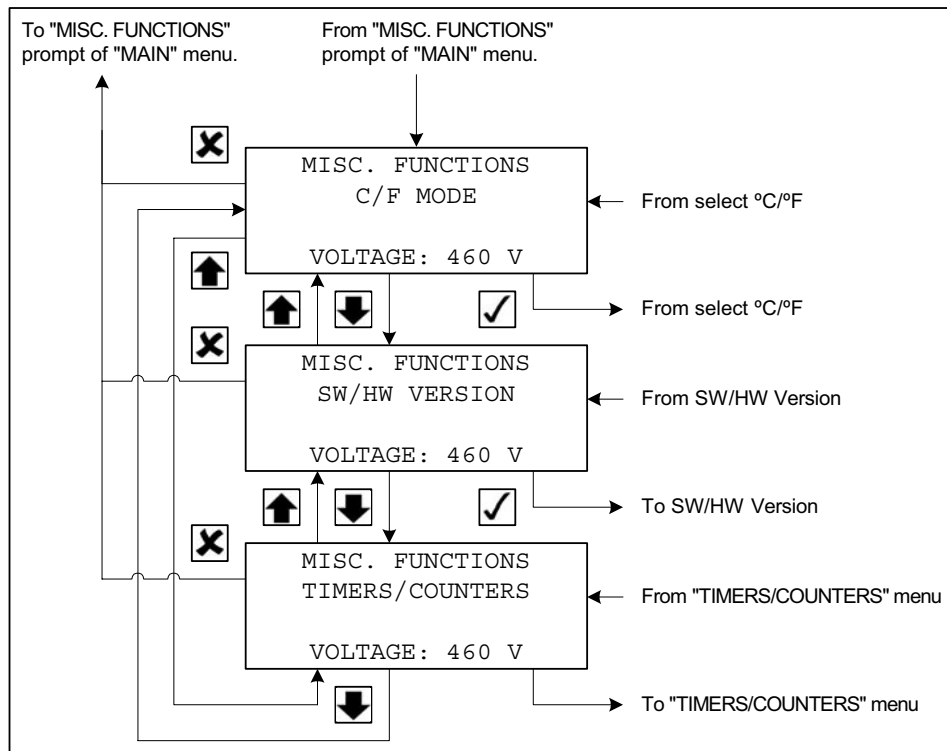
To "MISC. FUNCTIONS" prompt of "MAIN" menu.

From "MISC. FUNCTIONS" prompt of "MAIN" menu.

MISC. FUNCTIONS
C/F MODE

VOLTAGE: 460 V

From select ºC/ºF

From select ºC/ºF

MISC. FUNCTIONS
SW/HW VERSION

VOLTAGE: 460 V

From SW/HW Version

To SW/HW Version

MISC. FUNCTIONS
TIMERS/COUNTERS

VOLTAGE: 460 V

From "TIMERS/COUNTERS" menu

To "TIMERS/COUNTERS" menu